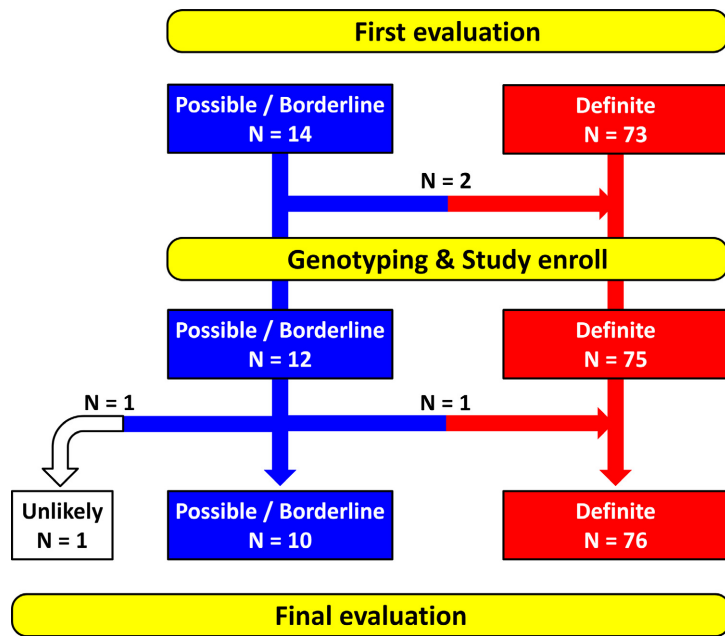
First evaluation

Possible / Borderline
N = 14

Definite
N = 73

N = 2

Genotyping & Study enroll

Possible / Borderline
N = 12

Definite
N = 75

N = 1

N = 1

Unlikely
N = 1

Possible / Borderline
N = 10

Definite
N = 76

Final evaluation